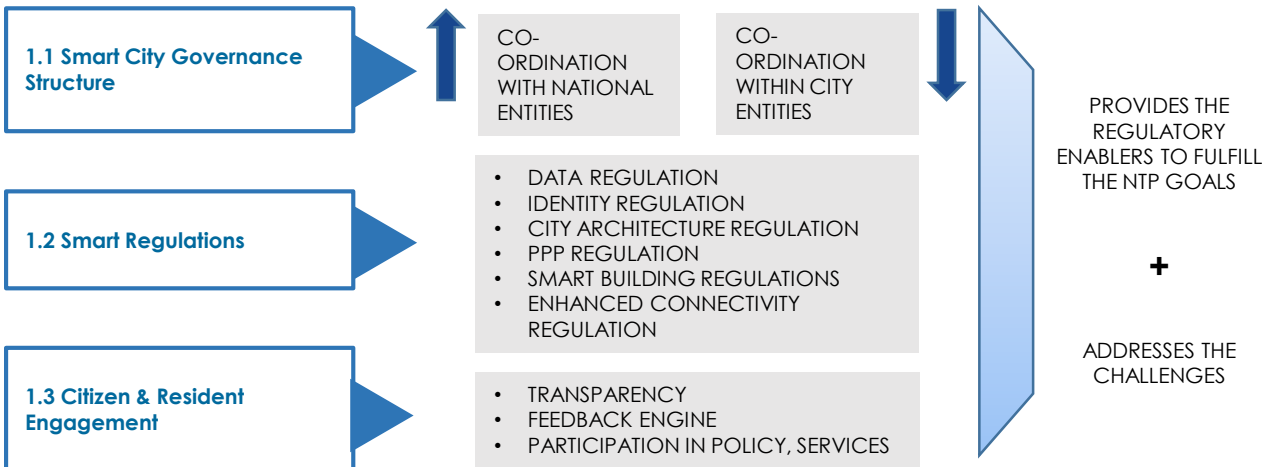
1.1 Smart City Governance Structure

CO-ORDINATION WITH NATIONAL ENTITIES

CO-ORDINATION WITHIN CITY ENTITIES

1.2 Smart Regulations

- DATA REGULATION
- IDENTITY REGULATION
- CITY ARCHITECTURE REGULATION
- PPP REGULATION
- SMART BUILDING REGULATIONS
- ENHANCED CONNECTIVITY REGULATION

1.3 Citizen & Resident Engagement

- TRANSPARENCY
- FEEDBACK ENGINE
- PARTICIPATION IN POLICY, SERVICES

PROVIDES THE REGULATORY ENABLERS TO FULFILL THE NTP GOALS

+

ADDRESSES THE CHALLENGES